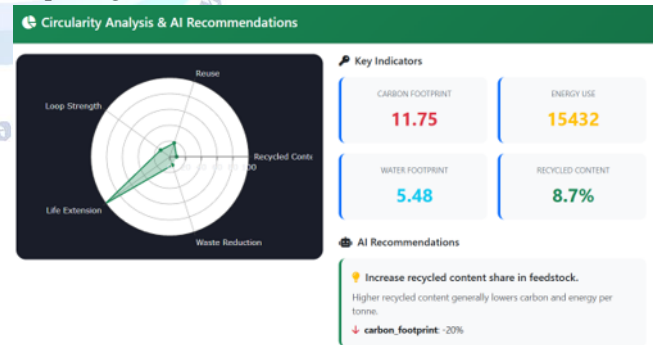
Circularity Analysis & AI Recommendations

Reuse

Loop Strength

Recycled Conte

Life Extension

Waste Reduction

Key Indicators

CARBON FOOTPRINT
11.75

ENERGY USE
15432

WATER FOOTPRINT
5.48

RECYCLED CONTENT
8.7%

AI Recommendations

Increase recycled content share in feedstock.

Higher recycled content generally lowers carbon and energy per tonne.

↓ carbon_footprint: -20%